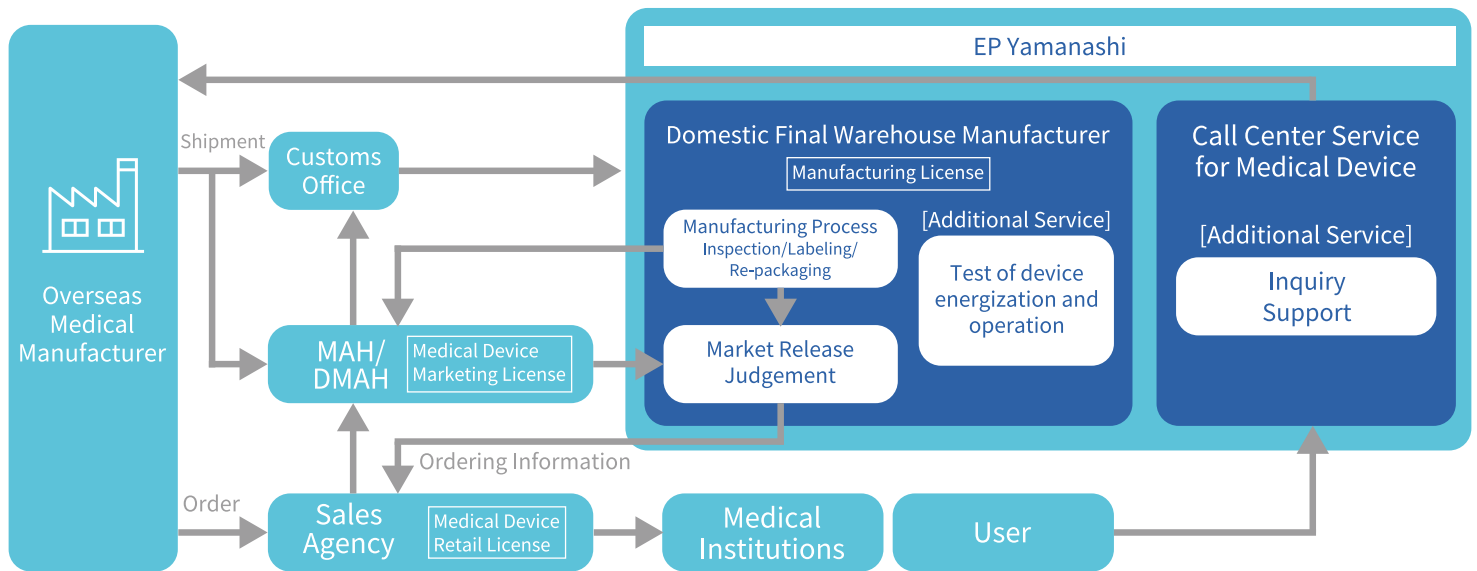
EP Yamanashi

Overseas Medical Manufacturer

Shipment

Customs Office

Domestic Final Warehouse Manufacturer

Manufacturing License

Manufacturing Process Inspection/Labeling/ Re-packaging

[Additional Service]

Test of device energization and operation

Market Release Judgement

Call Center Service for Medical Device

[Additional Service]

Inquiry Support

MAH/ DMAH

Medical Device Marketing License

Ordering Information

Order

Sales Agency

Medical Device Retail License

Medical Institutions

User